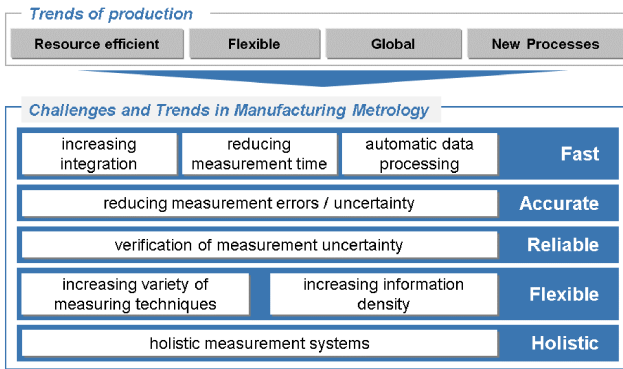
Trends of production

Resource efficient

Flexible

Global

New Processes

Challenges and Trends in Manufacturing Metrology

increasing integration

reducing measurement time

automatic data processing

Fast

reducing measurement errors / uncertainty

Accurate

verification of measurement uncertainty

Reliable

increasing variety of measuring techniques

increasing information density

Flexible

holistic measurement systems

Holistic